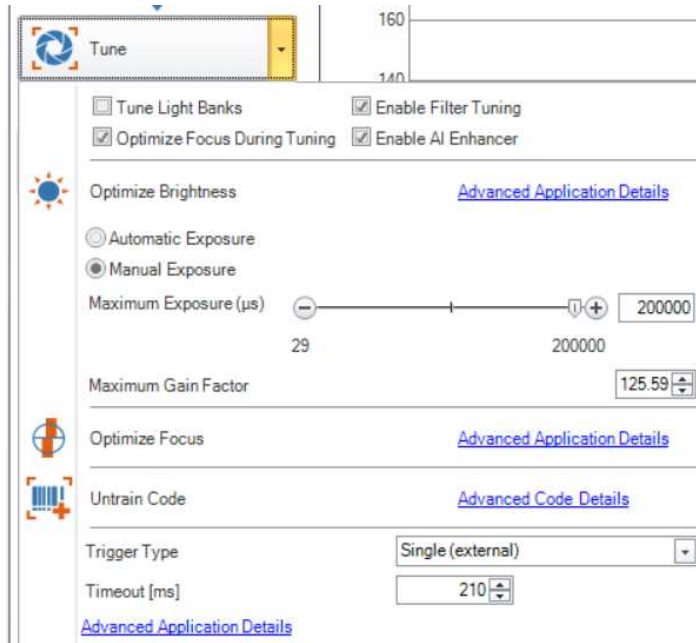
Tune

160

140

Tune Light Banks
Enable Filter Tuning
Optimize Focus During Tuning
Enable AI Enhancer

Optimize Brightness
Advanced Application Details

Automatic Exposure
Manual Exposure

Maximum Exposure (µs)
200000
29
200000

Maximum Gain Factor
125.59

Optimize Focus
Advanced Application Details

Untrain Code
Advanced Code Details

Trigger Type
Single (external)

Timeout [ms]
210

Advanced Application Details